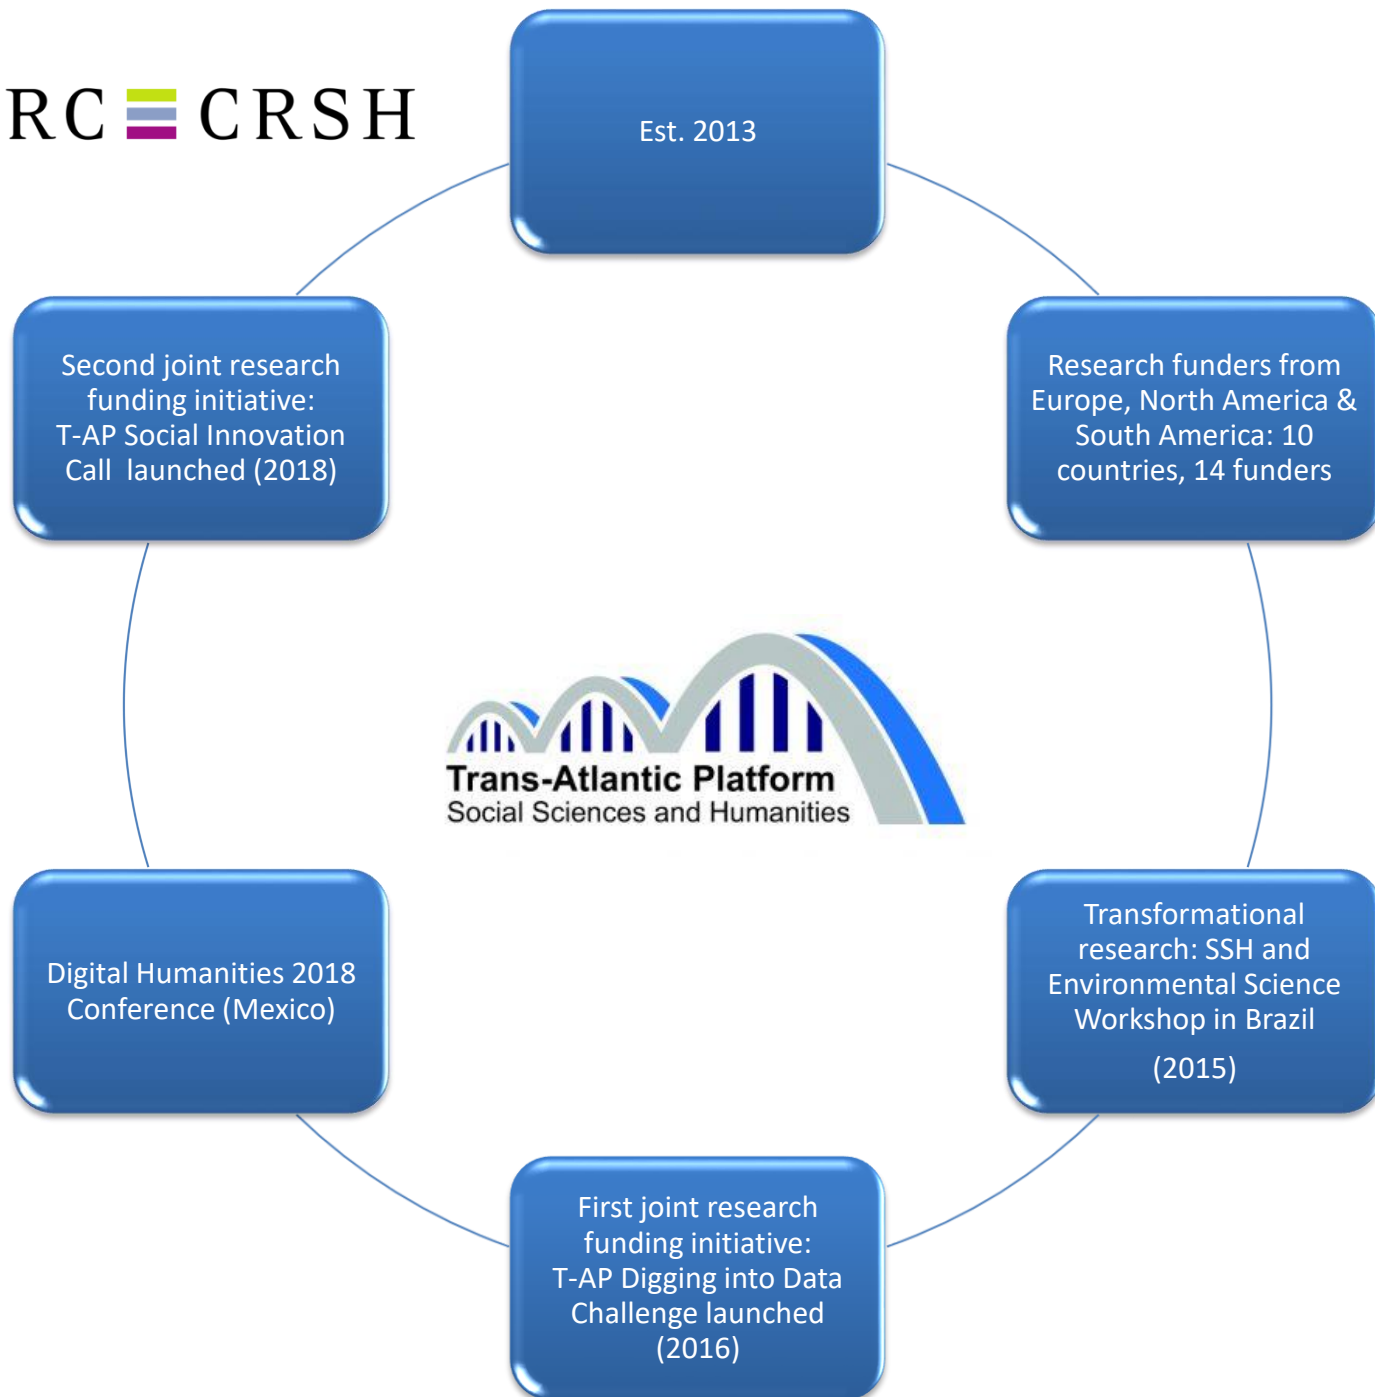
RC CRSH

Est. 2013

Research funders from Europe, North America & South America: 10 countries, 14 funders

Transformational research: SSH and Environmental Science Workshop in Brazil

(2015)

First joint research funding initiative: T-AP Digging into Data Challenge launched (2016)

Digital Humanities 2018 Conference (Mexico)

Second joint research funding initiative: T-AP Social Innovation Call launched (2018)

Trans-Atlantic Platform
Social Sciences and Humanities